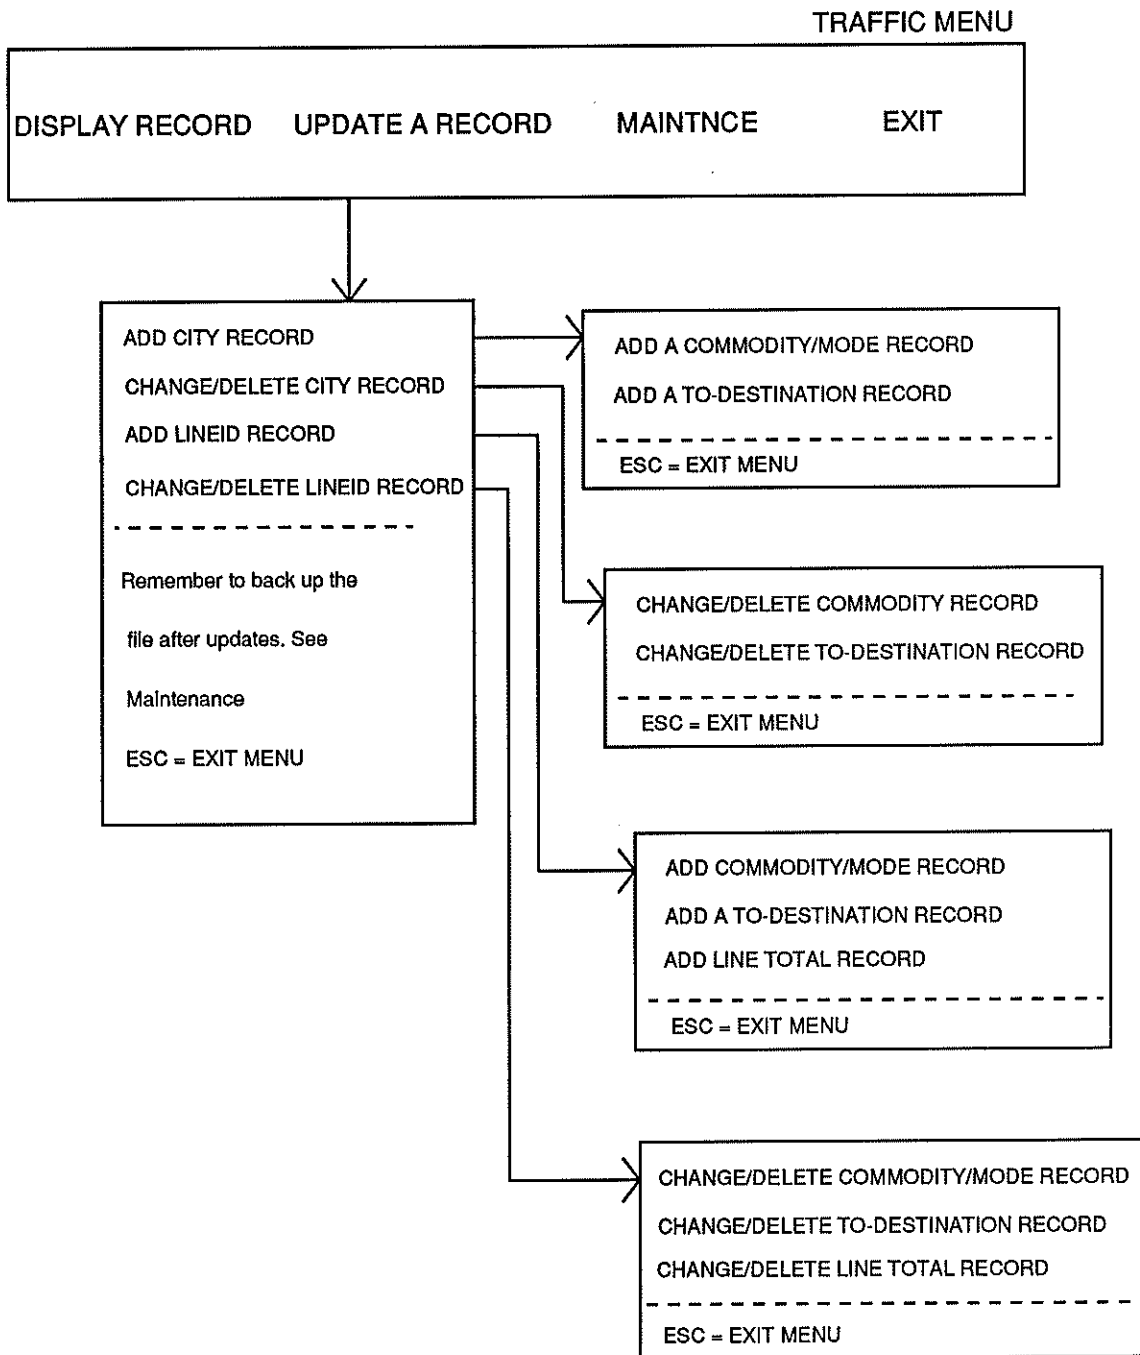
TRAFFIC MENU

DISPLAY RECORD UPDATE A RECORD MAINTNCE EXIT

ADD CITY RECORD
CHANGE/DELETE CITY RECORD
ADD LINEID RECORD
CHANGE/DELETE LINEID RECORD

Remember to back up the file after updates. See Maintenance

ESC = EXIT MENU

ADD A COMMODITY/MODE RECORD
ADD A TO-DESTINATION RECORD

ESC = EXIT MENU

CHANGE/DELETE COMMODITY RECORD
CHANGE/DELETE TO-DESTINATION RECORD

ESC = EXIT MENU

ADD COMMODITY/MODE RECORD
ADD A TO-DESTINATION RECORD
ADD LINE TOTAL RECORD

ESC = EXIT MENU

CHANGE/DELETE COMMODITY/MODE RECORD
CHANGE/DELETE TO-DESTINATION RECORD
CHANGE/DELETE LINE TOTAL RECORD

ESC = EXIT MENU